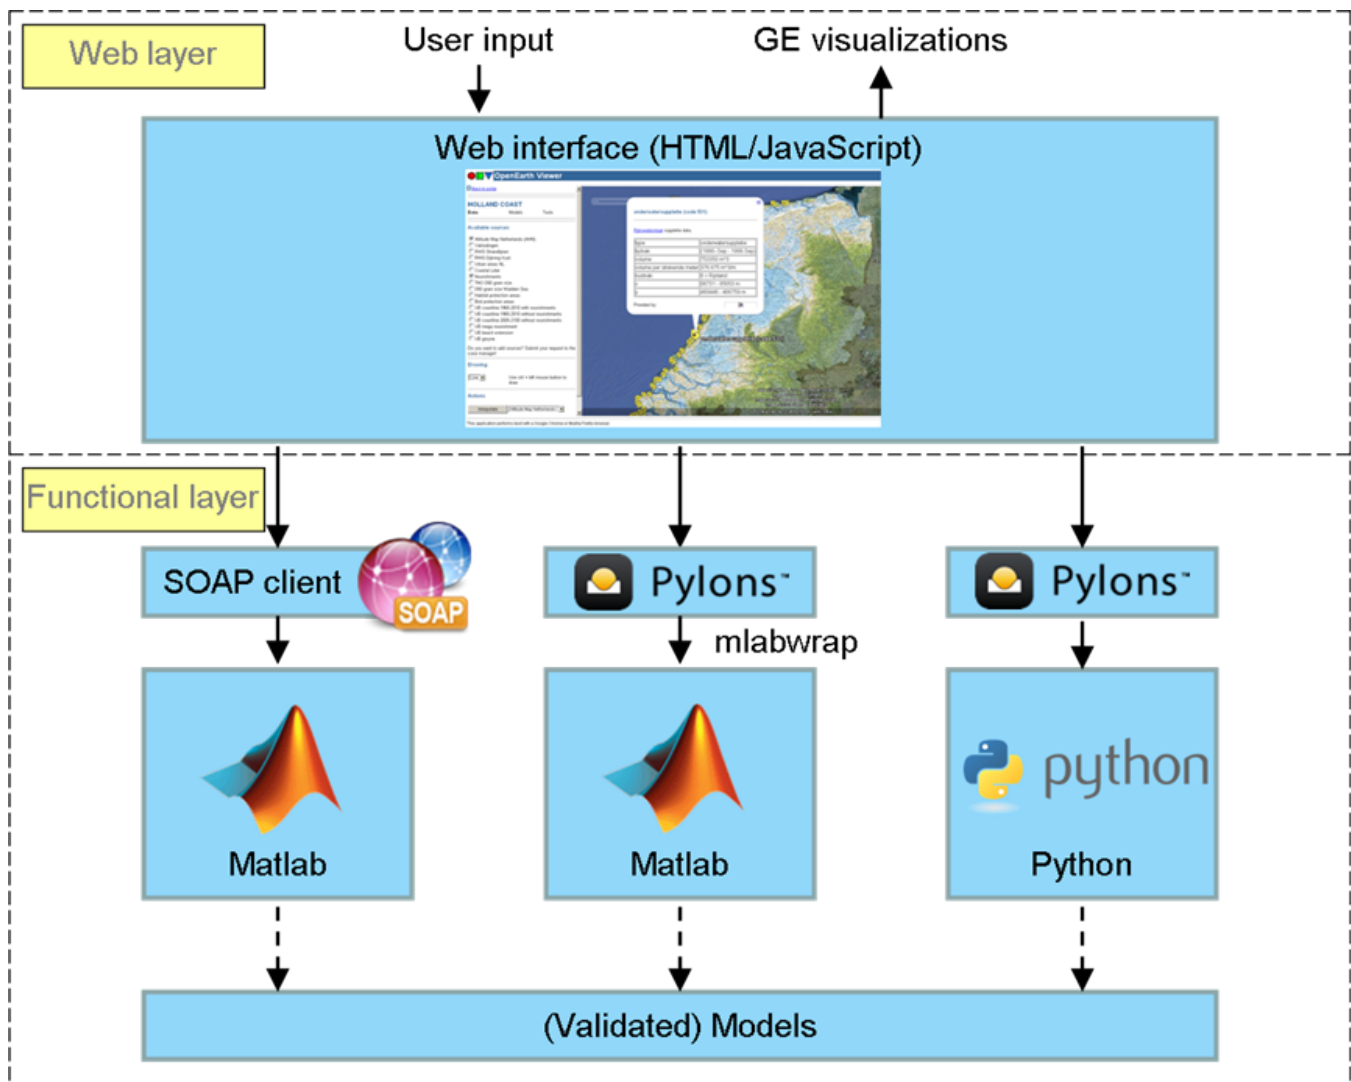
Web layer

User input

GE visualizations

Web interface (HTML/JavaScript)

OpenEarth Viewer

HOLLAND COAST

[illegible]

Functional layer

SOAP client

SOAP

Pylons

Pylons

mlabwrap

Matlab

Matlab

python

Python

(Validated) Models